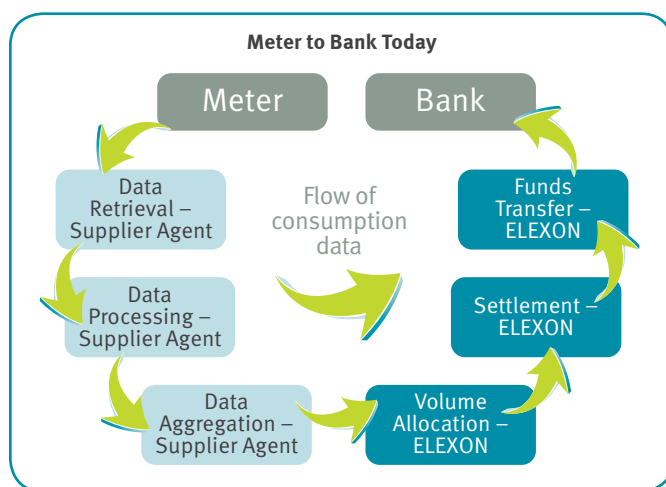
Meter to Bank Today

Meter

Bank

Data Retrieval – Supplier Agent

Flow of consumption data

Funds Transfer – ELEXON

Data Processing – Supplier Agent

Settlement – ELEXON

Data Aggregation – Supplier Agent

Volume Allocation – ELEXON